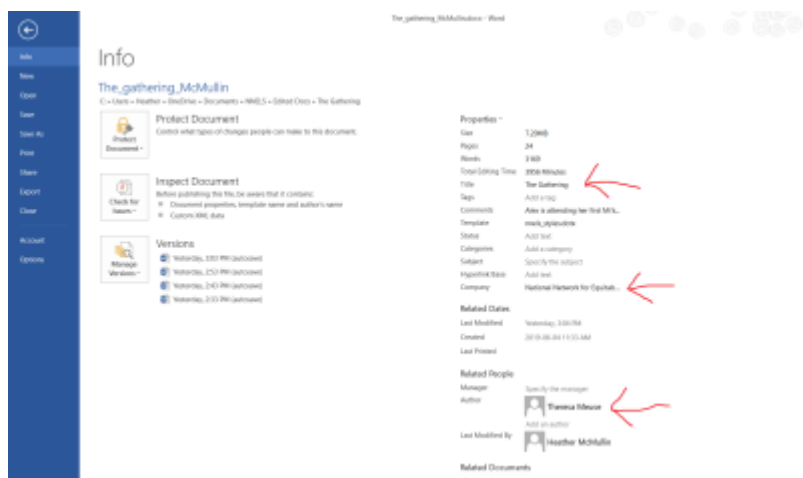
The_gathering_McMullinJocx - Word

Info
New
Open
Save
Save As
Print
Share
Export
Close
Account
Options

Info

The_gathering_McMullin
C: » Users » Heather » OneDrive » Documents » NNELS » Edited Docs » The Gathering

Protect Document
Protect Document
Control what types of changes people can make to this document.

Check for Issues
Inspect Document
Before publishing this file, be aware that it contains:
Document properties, template name and author's name
Custom XML data

Manage Versions
Versions
Yesterday, 3:50 PM (autosave)
Yesterday, 2:53 PM (autosave)
Yesterday, 2:43 PM (autosave)
Yesterday, 2:33 PM (autosave)

Properties
Size 7.29MB
Pages 24
Words 3169
Total Editing Time 3956 Minutes
Title The Gathering
Tags Add a tag
Comments Alex is attending her first M?k...
Template mark_styles.dotx
Status Add text
Categories Add a category
Subject Specify the subject
Hyperlink Base Add text
Company National Network for Equitab...

Related Dates
Last Modified Yesterday, 3:56 PM
Created 2019-06-04 11:55 AM
Last Printed

Related People
Manager Specify the manager
Author Theresa Meuse
Add an author
Last Modified By Heather McMullin

Related Documents